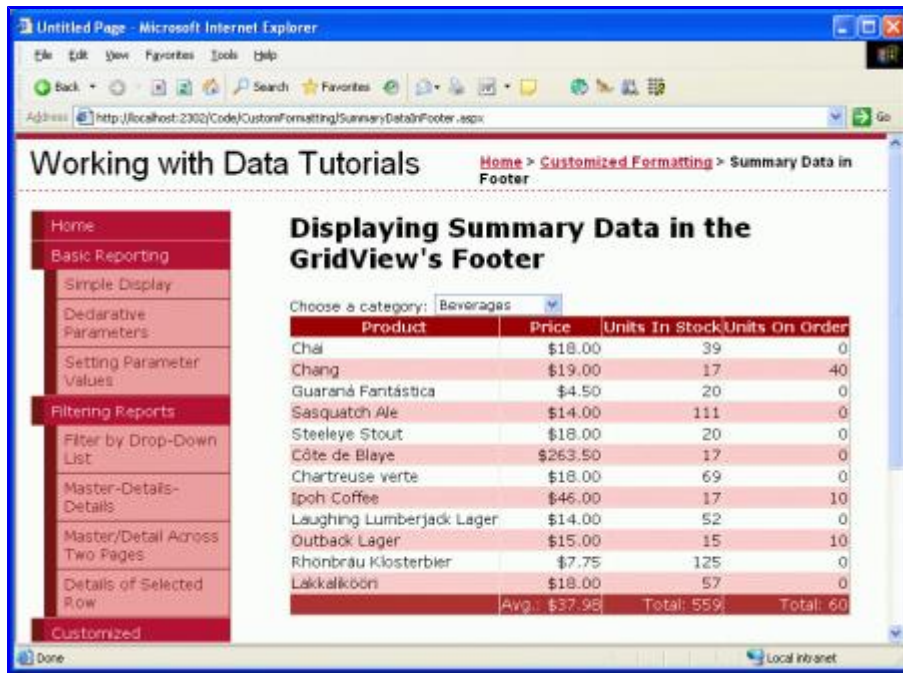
Untitled Page - Microsoft Internet Explorer

File Edit View Favorites Tools Help

Back Search Favorites

Address http://localhost:2302/Code/CustomFormatting/SummaryDataInFooter.aspx Go

Working with Data Tutorials

Home > Customized Formatting > Summary Data in Footer

Home
Basic Reporting
Simple Display
Declarative Parameters
Setting Parameter Values
Filtering Reports
Filter by Drop-Down List
Master-Details-Details
Master/Detail Across Two Pages
Details of Selected Row
Customized

Displaying Summary Data in the GridView's Footer

Choose a category: Beverages

| Product | Price | Units In Stock | Units On Order |
|---|---|---|---|
| Chai | \$18.00 | 39 | 0 |
| Chang | \$19.00 | 17 | 40 |
| Guaraná Fantástica | \$4.50 | 20 | 0 |
| Sasquatch Ale | \$14.00 | 111 | 0 |
| Steeleye Stout | \$18.00 | 20 | 0 |
| Côte de Blaye | \$263.50 | 17 | 0 |
| Chartreuse verte | \$18.00 | 69 | 0 |
| Ipoh Coffee | \$46.00 | 17 | 10 |
| Laughing Lumberjack Lager | \$14.00 | 52 | 0 |
| Outback Lager | \$15.00 | 15 | 10 |
| Rhönbräu Klosterbier | \$7.75 | 125 | 0 |
| Lakkalikööri | \$18.00 | 57 | 0 |
| | Avg.: \$37.98 | Total: 559 | Total: 60 |

Done

Local intranet